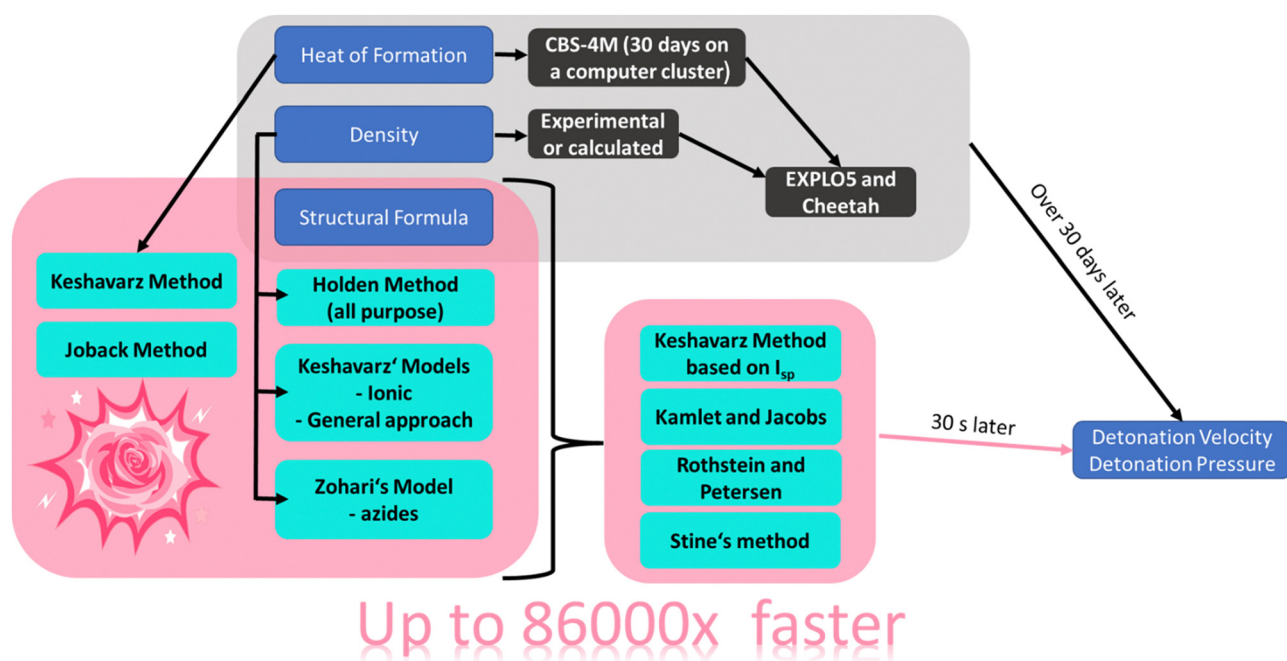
Heat of Formation

CBS-4M (30 days on a computer cluster)

Density

Experimental or calculated

EXPLO5 and Cheetah

Structural Formula

Over 30 days later

Keshavarz Method

Joback Method

Holden Method (all purpose)

Keshavarz' Models
- Ionic
- General approach

Zohari's Model
- azides

Keshavarz Method based on $I_{sp}$

Kamlet and Jacobs

Rothstein and Petersen

Stine's method

30 s later

Detonation Velocity
Detonation Pressure

Up to 86000x faster